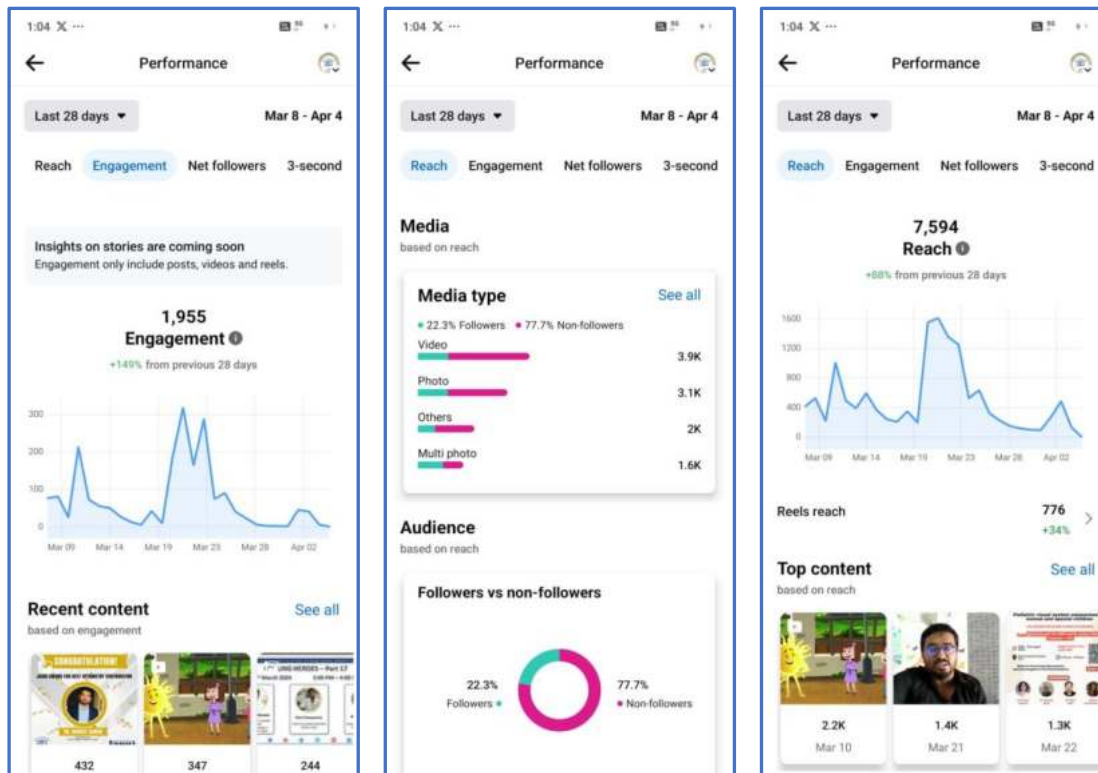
1:04

Performance

Last 28 days

Mar 8 - Apr 4

Reach Engagement Net followers 3-second

Insights on stories are coming soon
Engagement only include posts, videos and reels.

1,955
Engagement
+149% from previous 28 days

300
200
100
0
Mar 09 Mar 14 Mar 19 Mar 23 Mar 28 Apr 02

Recent content
based on engagement
See all

CONGRATULATION!

UNG HEROES — Part 17

432 347 244

1:04

Performance

Last 28 days

Mar 8 - Apr 4

Reach Engagement Net followers 3-second

Media
based on reach

Media type
See all
• 22.3% Followers • 77.7% Non-followers

Video 3.9K
Photo 3.1K
Others 2K
Multi photo 1.6K

Audience
based on reach

Followers vs non-followers

22.3%
Followers •

77.7%
• Non-followers

1:04

Performance

Last 28 days

Mar 8 - Apr 4

Reach Engagement Net followers 3-second

7,594
Reach
+88% from previous 28 days

1600
1200
800
400
0
Mar 09 Mar 14 Mar 19 Mar 23 Mar 28 Apr 02

Reels reach
776
+34%

Top content
based on reach
See all

2.2K
Mar 10

1.4K
Mar 21

1.3K
Mar 22